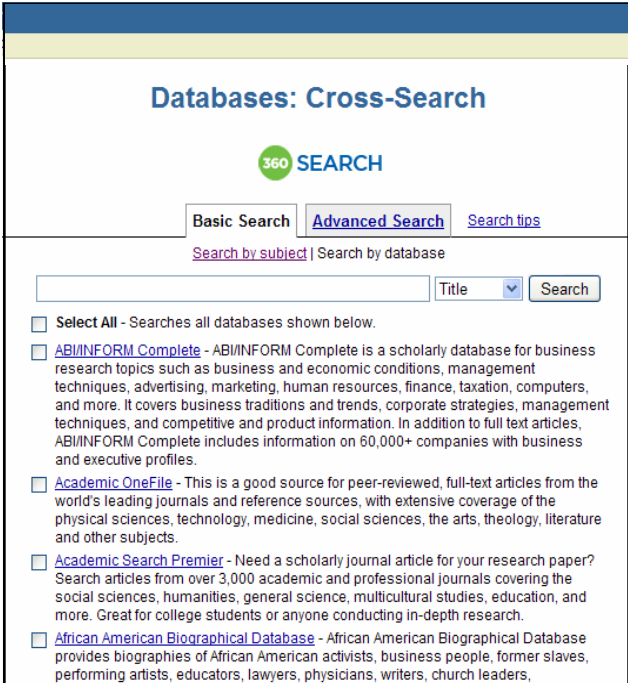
Databases: Cross-Search

360 SEARCH

Basic Search | Advanced Search | Search tips

Search by subject | Search by database

Title | Search

Select All - Searches all databases shown below.

ABI/INFORM Complete - ABI/INFORM Complete is a scholarly database for business research topics such as business and economic conditions, management techniques, advertising, marketing, human resources, finance, taxation, computers, and more. It covers business traditions and trends, corporate strategies, management techniques, and competitive and product information. In addition to full text articles, ABI/INFORM Complete includes information on 60,000+ companies with business and executive profiles.

Academic OneFile - This is a good source for peer-reviewed, full-text articles from the world's leading journals and reference sources, with extensive coverage of the physical sciences, technology, medicine, social sciences, the arts, theology, literature and other subjects.

Academic Search Premier - Need a scholarly journal article for your research paper? Search articles from over 3,000 academic and professional journals covering the social sciences, humanities, general science, multicultural studies, education, and more. Great for college students or anyone conducting in-depth research.

African American Biographical Database - African American Biographical Database provides biographies of African American activists, business people, former slaves, performing artists, educators, lawyers, physicians, writers, church leaders,